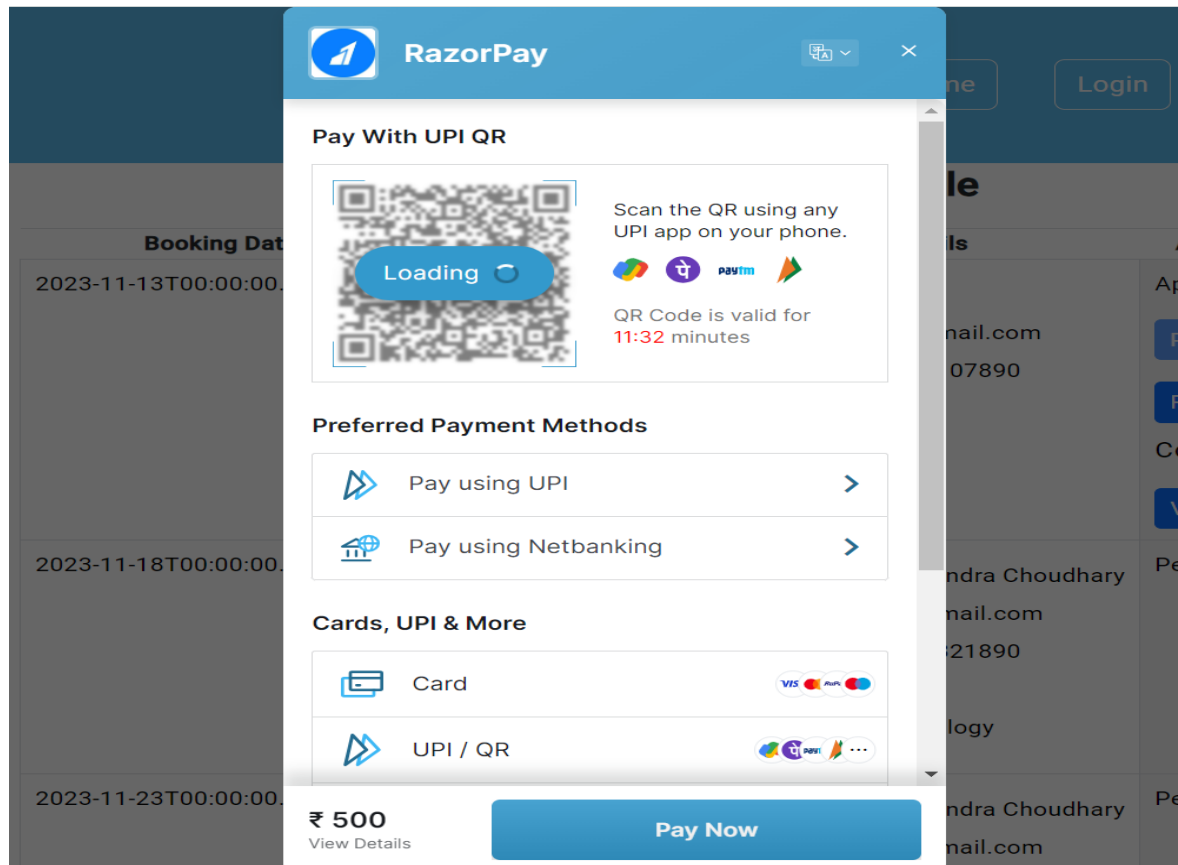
RazorPay

Pay With UPI QR

Loading

Scan the QR using any UPI app on your phone.

paytm

QR Code is valid for 11:32 minutes

Preferred Payment Methods

Pay using UPI

Pay using Netbanking

Cards, UPI & More

Card

VISA

UPI / QR

₹ 500
View Details

Pay Now

ne

Login

le

Booking Dat

ls

2023-11-13T00:00:00.

Ap

nail.com

07890

Co

2023-11-18T00:00:00.

ndra Choudhary

Pe

nail.com

21890

logy

2023-11-23T00:00:00.

ndra Choudhary

Pe

nail.com